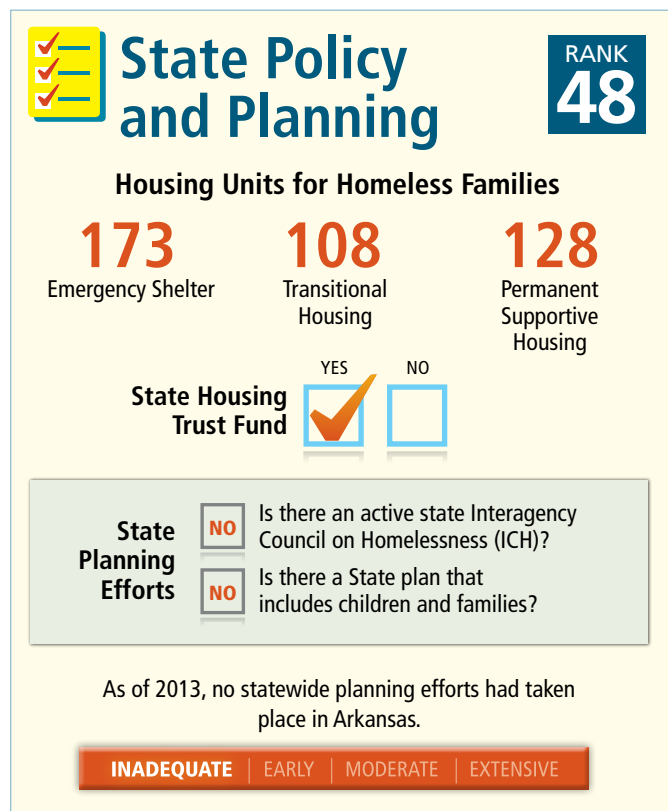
State Policy and Planning

RANK 48

Housing Units for Homeless Families

173
Emergency Shelter

108
Transitional Housing

128
Permanent Supportive Housing

YES NO

State Housing Trust Fund

State Planning Efforts

NO Is there an active state Interagency Council on Homelessness (ICH)?

NO Is there a State plan that includes children and families?

As of 2013, no statewide planning efforts had taken place in Arkansas.

INADEQUATE | EARLY | MODERATE | EXTENSIVE